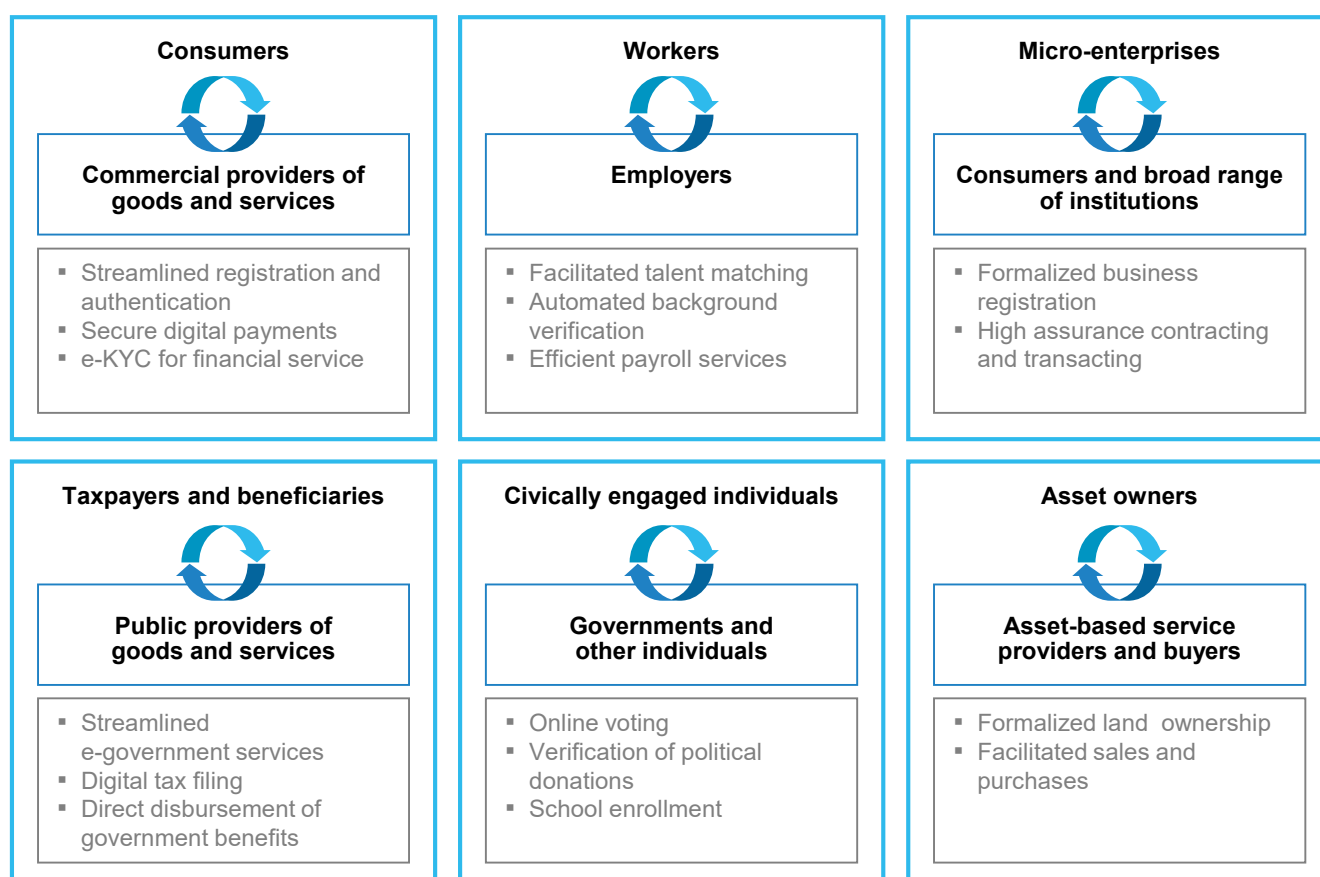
Consumers

Commercial providers of goods and services

- Streamlined registration and authentication
- Secure digital payments
- e-KYC for financial service

Workers

Employers

- Facilitated talent matching
- Automated background verification
- Efficient payroll services

Micro-enterprises

Consumers and broad range of institutions

- Formalized business registration
- High assurance contracting and transacting

Taxpayers and beneficiaries

Public providers of goods and services

- Streamlined e-government services
- Digital tax filing
- Direct disbursement of government benefits

Civically engaged individuals

Governments and other individuals

- Online voting
- Verification of political donations
- School enrollment

Asset owners

Asset-based service providers and buyers

- Formalized land ownership
- Facilitated sales and purchases